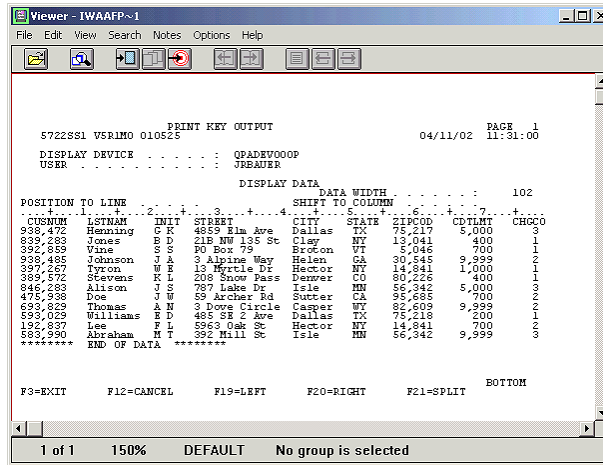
Viewer - IWAAFP~1

File Edit View Search Notes Options Help

PRINT KEY OUTPUT
5722SS1 V5R1M0 010525

PAGE 1
04/11/02 11:31:00

DISPLAY DEVICE . . . . . : QPADEV000P
USER . . . . . . . . . . : JRBAUER

DISPLAY DATA
DATA WIDTH . . . . . . . 102
POSITION TO LINE . . . . . SHIFT TO COLUMN
....+....1....+....2....+....3....+....4....+....5....+....6....+....7....+....

| CUSNUM | LSTNAM | INIT | STREET | CITY | STATE | ZIPCOD | CDTLMT | CHGCO |
|---|---|---|---|---|---|---|---|---|
| 938,472 | Henning | G K | 4859 Elm Ave | Dallas | TX | 75,217 | 5,000 | 3 |
| 839,283 | Jones | B D | 21B NW 135 St | Clay | NY | 13,041 | 400 | 1 |
| 392,859 | Vine | S S | PO Box 79 | Broton | VT | 5,046 | 700 | 1 |
| 938,485 | Johnson | J A | 3 Alpine Way | Helen | GA | 30,545 | 9,999 | 2 |
| 397,267 | Tyron | W E | 13 Myrtle Dr | Hector | NY | 14,841 | 1,000 | 1 |
| 389,572 | Stevens | K L | 208 Snow Pass | Denver | CO | 80,226 | 400 | 1 |
| 846,283 | Alison | J S | 787 Lake Dr | Isle | MN | 56,342 | 5,000 | 3 |
| 475,938 | Doe | J W | 59 Archer Rd | Sutter | CA | 95,685 | 700 | 2 |
| 693,829 | Thomas | A N | 3 Dove Circle | Casper | WY | 82,609 | 9,999 | 2 |
| 593,029 | Williams | E D | 485 SE 2 Ave | Dallas | TX | 75,218 | 200 | 1 |
| 192,837 | Lee | F L | 5963 Oak St | Hector | NY | 14,841 | 700 | 2 |
| 583,990 | Abraham | M T | 392 Mill St | Isle | MN | 56,342 | 9,999 | 3 |

******** END OF DATA ********

BOTTOM
F3=EXIT F12=CANCEL F19=LEFT F20=RIGHT F21=SPLIT

1 of 1 150% DEFAULT No group is selected